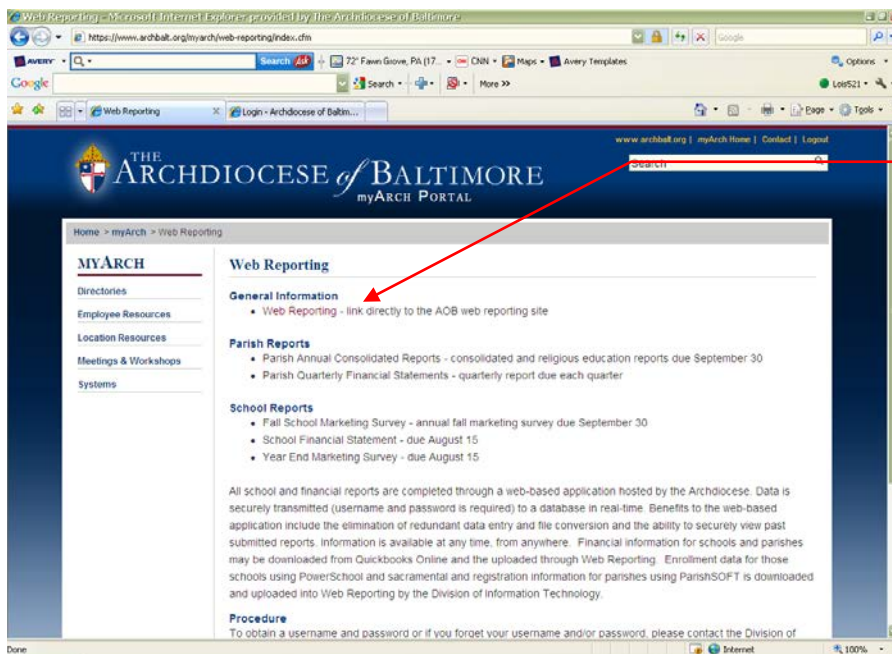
Web Reporting - Microsoft Internet Explorer provided by The Archdiocese of Baltimore

https://www.archbalt.org/myarch/web-reporting/index.cfm

Google

AVERY

Search

72° Fawn Grove, PA (17...

CNN

Maps

Avery Templates

Options

Google

Search

More »

Lois521

Web Reporting

Login - Archdiocese of Baltim...

Page

Tools

www.archbalt.org | myArch Home | Contact | Logout

Search

THE ARCHDIOCESE of BALTIMORE myARCH PORTAL

Home > myArch > Web Reporting

MYARCH

Directories

Employee Resources

Location Resources

Meetings & Workshops

Systems

Web Reporting

General Information

• Web Reporting - link directly to the AOB web reporting site

Parish Reports

• Parish Annual Consolidated Reports - consolidated and religious education reports due September 30
• Parish Quarterly Financial Statements - quarterly report due each quarter

School Reports

• Fall School Marketing Survey - annual fall marketing survey due September 30
• School Financial Statement - due August 15
• Year End Marketing Survey - due August 15

All school and financial reports are completed through a web-based application hosted by the Archdiocese. Data is securely transmitted (username and password is required) to a database in real-time. Benefits to the web-based application include the elimination of redundant data entry and file conversion and the ability to securely view past submitted reports. Information is available at any time, from anywhere. Financial information for schools and parishes may be downloaded from Quickbooks Online and the uploaded through Web Reporting. Enrollment data for those schools using PowerSchool and sacramental and registration information for parishes using ParishSOFT is downloaded and uploaded into Web Reporting by the Division of Information Technology.

Procedure

To obtain a username and password or if you forget your username and/or password, please contact the Division of

Done

Internet

100%